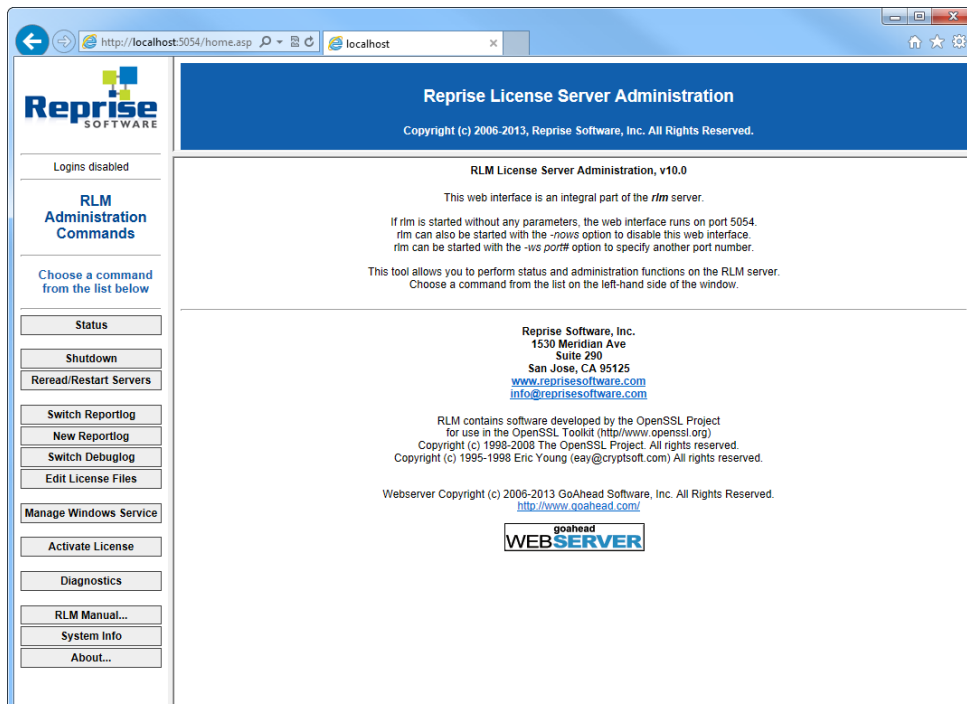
http://localhost:5054/home.asp
localhost

Reprise SOFTWARE

Logins disabled

RLM Administration Commands

Choose a command from the list below

Status

Shutdown

Reread/Restart Servers

Switch Reportlog

New Reportlog

Switch Debuglog

Edit License Files

Manage Windows Service

Activate License

Diagnostics

RLM Manual...

System Info

About...

Reprise License Server Administration

Copyright (c) 2006-2013, Reprise Software, Inc. All Rights Reserved.

RLM License Server Administration, v10.0

This web interface is an integral part of the *rlm* server.

If rlm is started without any parameters, the web interface runs on port 5054.
rlm can also be started with the *-nows* option to disable this web interface.
rlm can be started with the *-ws port#* option to specify another port number.

This tool allows you to perform status and administration functions on the RLM server.
Choose a command from the list on the left-hand side of the window.

Reprise Software, Inc.
1530 Meridian Ave
Suite 290
San Jose, CA 95125
www.reprisesoftware.com
info@reprisesoftware.com

RLM contains software developed by the OpenSSL Project
for use in the OpenSSL Toolkit (http//www.openssl.org)
Copyright (c) 1998-2008 The OpenSSL Project. All rights reserved.
Copyright (c) 1995-1998 Eric Young (eay@cryptsoft.com) All rights reserved.

Webserver Copyright (c) 2006-2013 GoAhead Software, Inc. All Rights Reserved.
http://www.goahead.com/

goahead
WEBSERVER